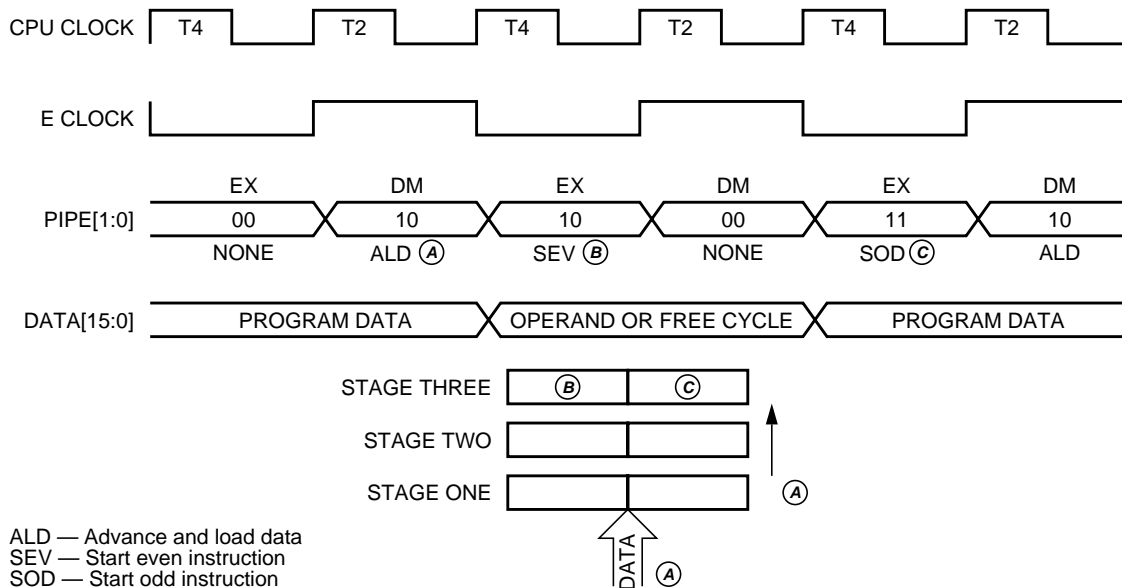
CPU CLOCK T4 T2 T4 T2 T4 T2

E CLOCK

PIPE[1:0]

| EX | DM | EX | DM | EX | DM |
|---|---|---|---|---|---|
| 00 | 10 | 10 | 00 | 11 | 10 |
| NONE | ALD (A) | SEV (B) | NONE | SOD (C) | ALD |

DATA[15:0] PROGRAM DATA OPERAND OR FREE CYCLE PROGRAM DATA

STAGE THREE (B) (C)

STAGE TWO

STAGE ONE

(A)

DATA (A)

ALD — Advance and load data
SEV — Start even instruction
SOD — Start odd instruction